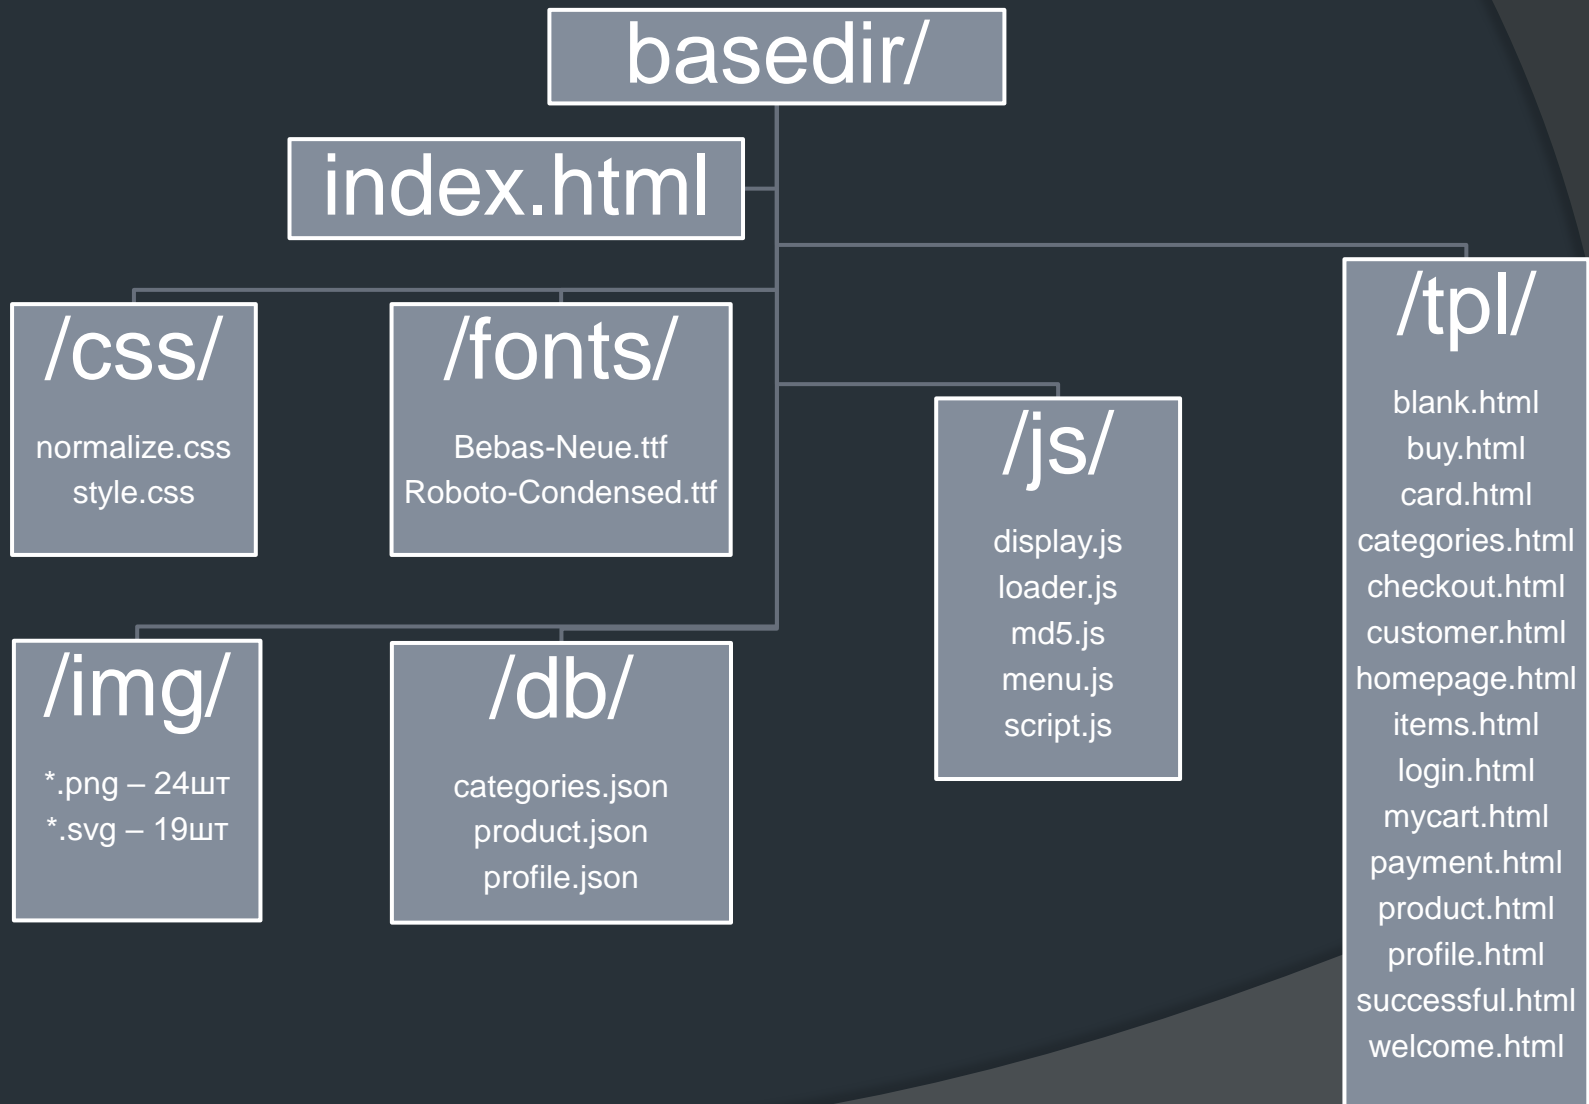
basedir/

index.html

/css/
normalize.css
style.css

/fonts/
Bebas-Neue.ttf
Roboto-Condensed.ttf

/js/
display.js
loader.js
md5.js
menu.js
script.js

/tpl/
blank.html
buy.html
card.html
categories.html
checkout.html
customer.html
homepage.html
items.html
login.html
mycart.html
payment.html
product.html
profile.html
successful.html
welcome.html

/img/
*.png – 24шт
*.svg – 19шт

/db/
categories.json
product.json
profile.json